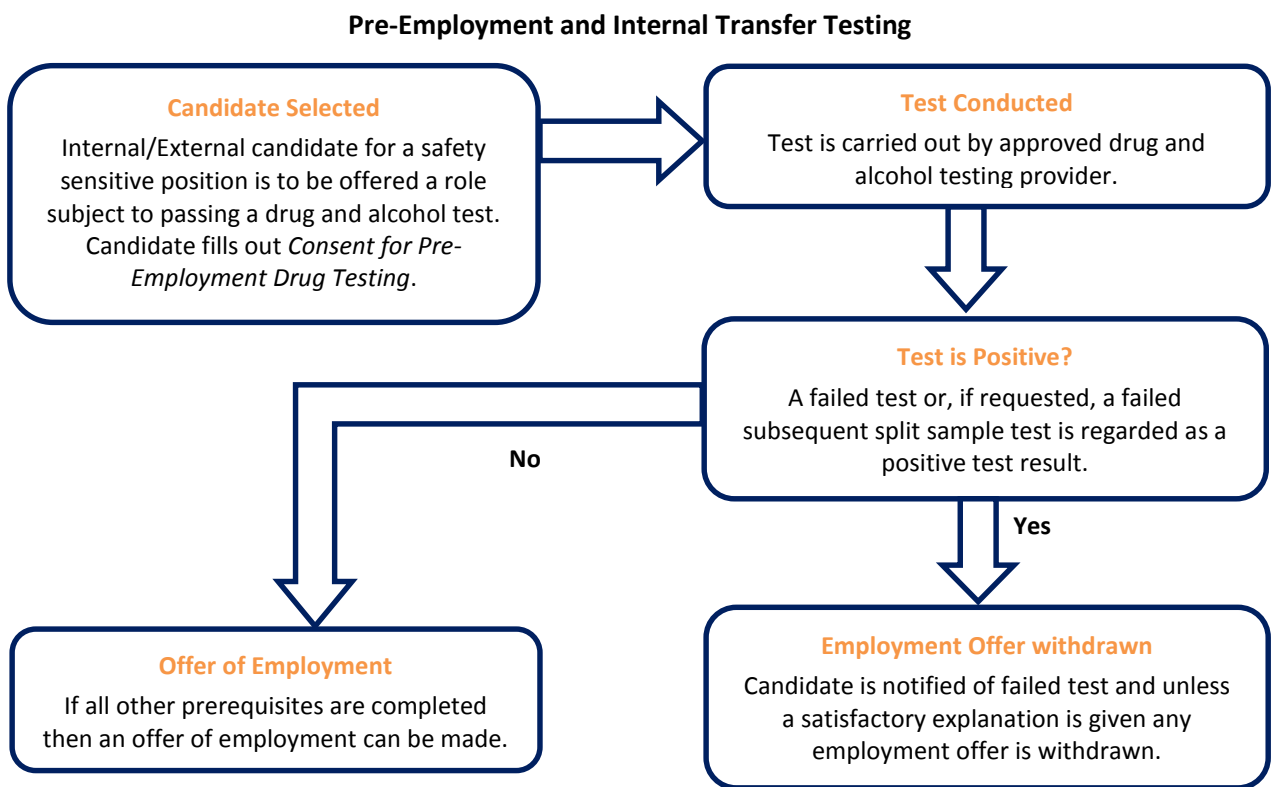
Pre-Employment and Internal Transfer Testing

Candidate Selected

Internal/External candidate for a safety sensitive position is to be offered a role subject to passing a drug and alcohol test. Candidate fills out Consent for Pre-Employment Drug Testing.

Test Conducted

Test is carried out by approved drug and alcohol testing provider.

Test is Positive?

A failed test or, if requested, a failed subsequent split sample test is regarded as a positive test result.

No

Yes

Offer of Employment

If all other prerequisites are completed then an offer of employment can be made.

Employment Offer withdrawn

Candidate is notified of failed test and unless a satisfactory explanation is given any employment offer is withdrawn.